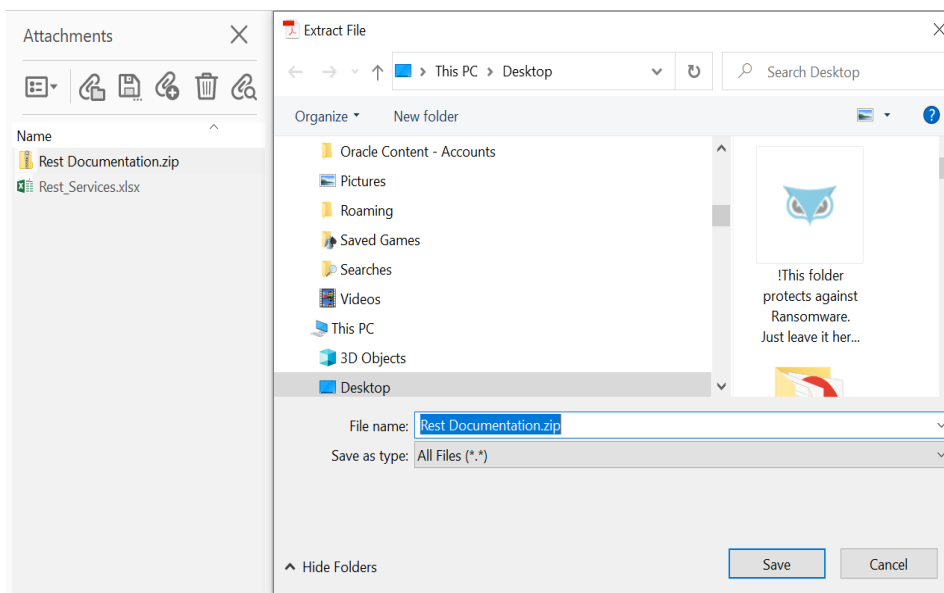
Attachments

Name

Rest Documentation.zip

Rest_Services.xlsx

Extract File

This PC > Desktop

Search Desktop

Organize ▾

New folder

Oracle Content - Accounts

Pictures

Roaming

Saved Games

Searches

Videos

This PC

3D Objects

Desktop

!This folder protects against Ransomware. Just leave it her...

File name: Rest Documentation.zip

Save as type: All Files (*.*)

Hide Folders

Save

Cancel